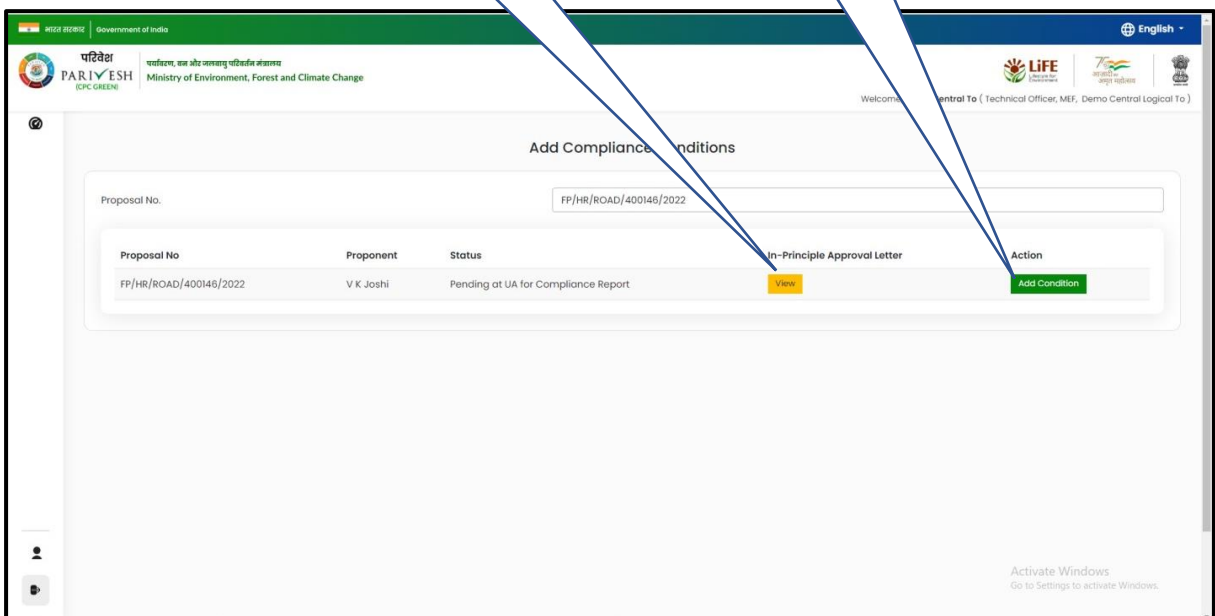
भारत सरकार | Government of India

English

परिवेश PARIVESH (CPC GREEN)

पर्यावरण, वन और जलवायु परिवर्तन मंत्रालय Ministry of Environment, Forest and Climate Change

LiFE Lifestyle for Environment

आज़ादी का अमृत महोत्सव

Welcome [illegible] entral To ( Technical Officer, MEF, Demo Central Logical To )

Add Compliance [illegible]nditions

Proposal No.

FP/HR/ROAD/400146/2022

| Proposal No | Proponent | Status | In-Principle Approval Letter | Action |
|---|---|---|---|---|
| FP/HR/ROAD/400146/2022 | V K Joshi | Pending at UA for Compliance Report | View | Add Condition |

Activate Windows
Go to Settings to activate Windows.